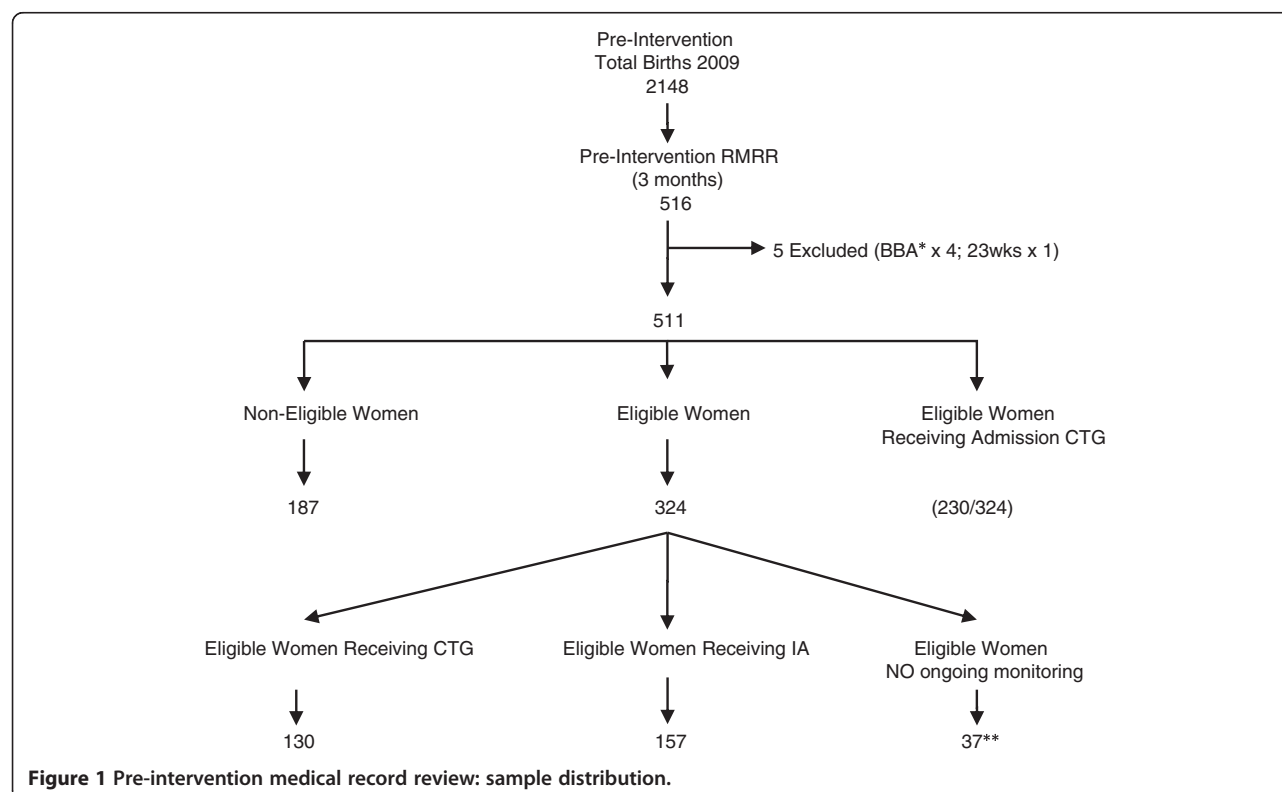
Pre-Intervention
Total Births 2009
2148

Pre-Intervention RMRR
(3 months)
516

5 Excluded (BBA* x 4; 23wks x 1)

511

Non-Eligible Women

187

Eligible Women

324

Eligible Women
Receiving Admission CTG

(230/324)

Eligible Women Receiving CTG

130

Eligible Women Receiving IA

157

Eligible Women
NO ongoing monitoring

37**

**Figure 1 Pre-intervention medical record review: sample distribution.**